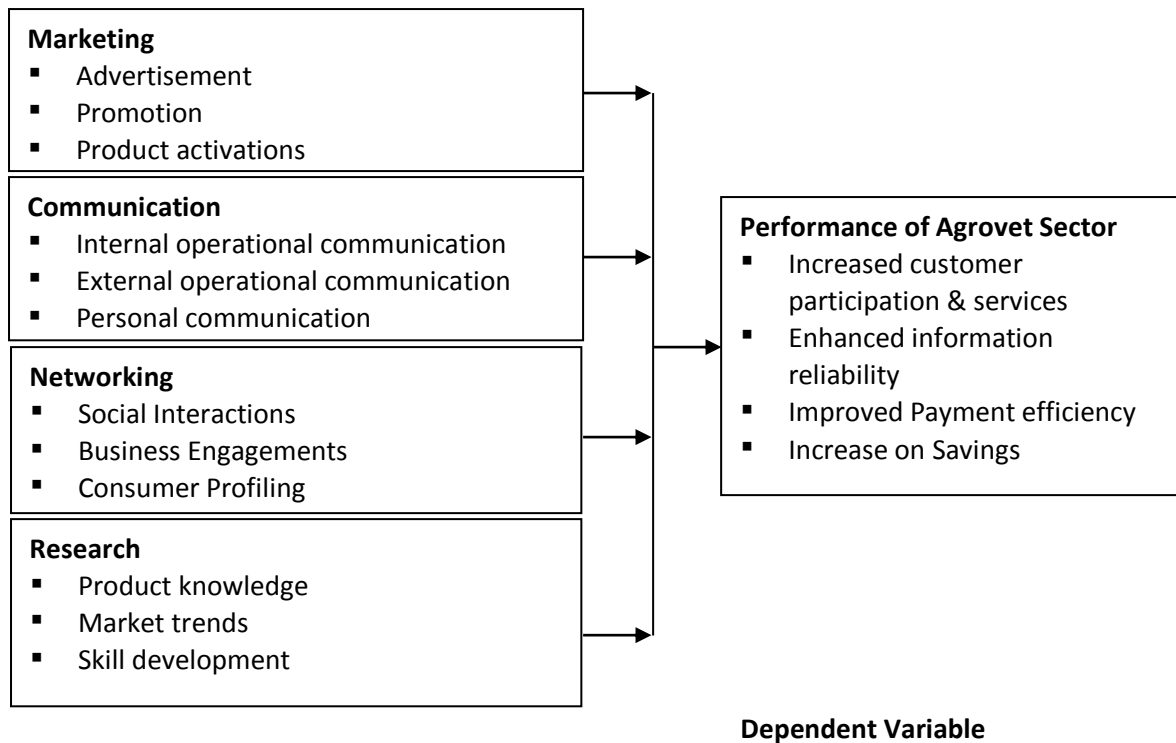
**Marketing**
- Advertisement
- Promotion
- Product activations

**Communication**
- Internal operational communication
- External operational communication
- Personal communication

**Networking**
- Social Interactions
- Business Engagements
- Consumer Profiling

**Research**
- Product knowledge
- Market trends
- Skill development

**Performance of Agrovet Sector**
- Increased customer participation & services
- Enhanced information reliability
- Improved Payment efficiency
- Increase on Savings

**Dependent Variable**